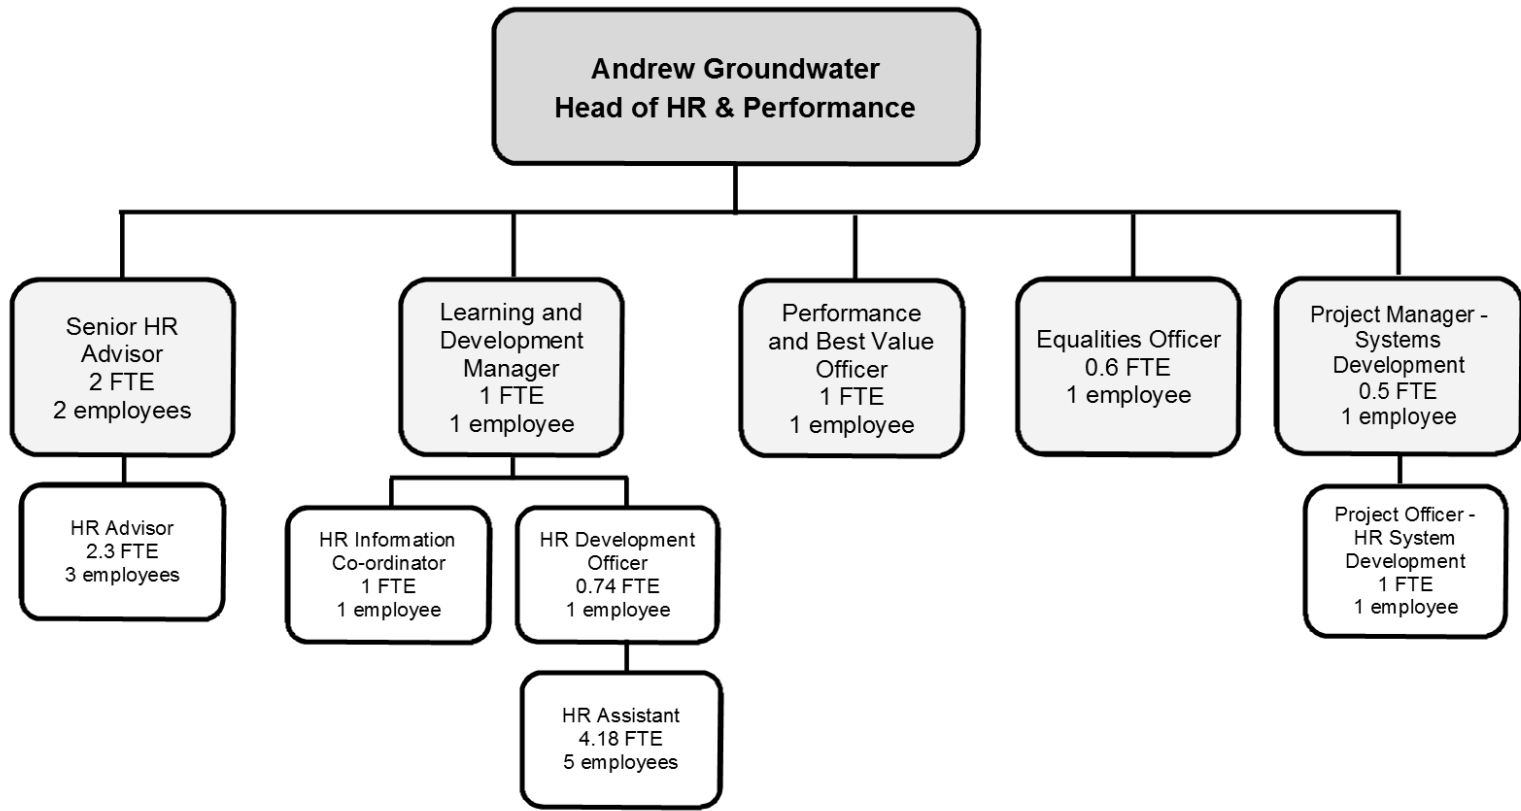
Andrew Groundwater
Head of HR & Performance

Senior HR Advisor
2 FTE
2 employees

HR Advisor
2.3 FTE
3 employees

Learning and Development Manager
1 FTE
1 employee

HR Information Co-ordinator
1 FTE
1 employee

HR Development Officer
0.74 FTE
1 employee

HR Assistant
4.18 FTE
5 employees

Performance and Best Value Officer
1 FTE
1 employee

Equalities Officer
0.6 FTE
1 employee

Project Manager - Systems Development
0.5 FTE
1 employee

Project Officer - HR System Development
1 FTE
1 employee